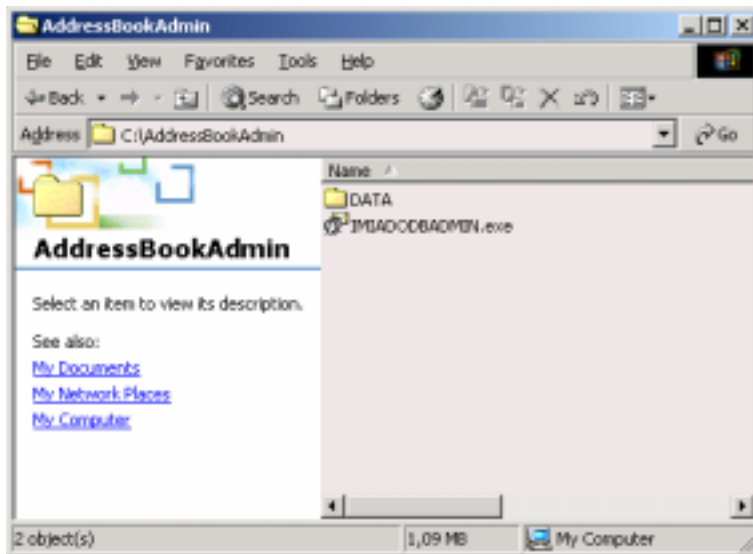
AddressBookAdmin

File Edit View Favorites Tools Help

Back Search Folders

Address C:\AddressBookAdmin Go

AddressBookAdmin

Select an item to view its description.

See also:
My Documents
My Network Places
My Computer

Name

DATA
IMIADODBADMIN.exe

2 object(s) 1,09 MB My Computer